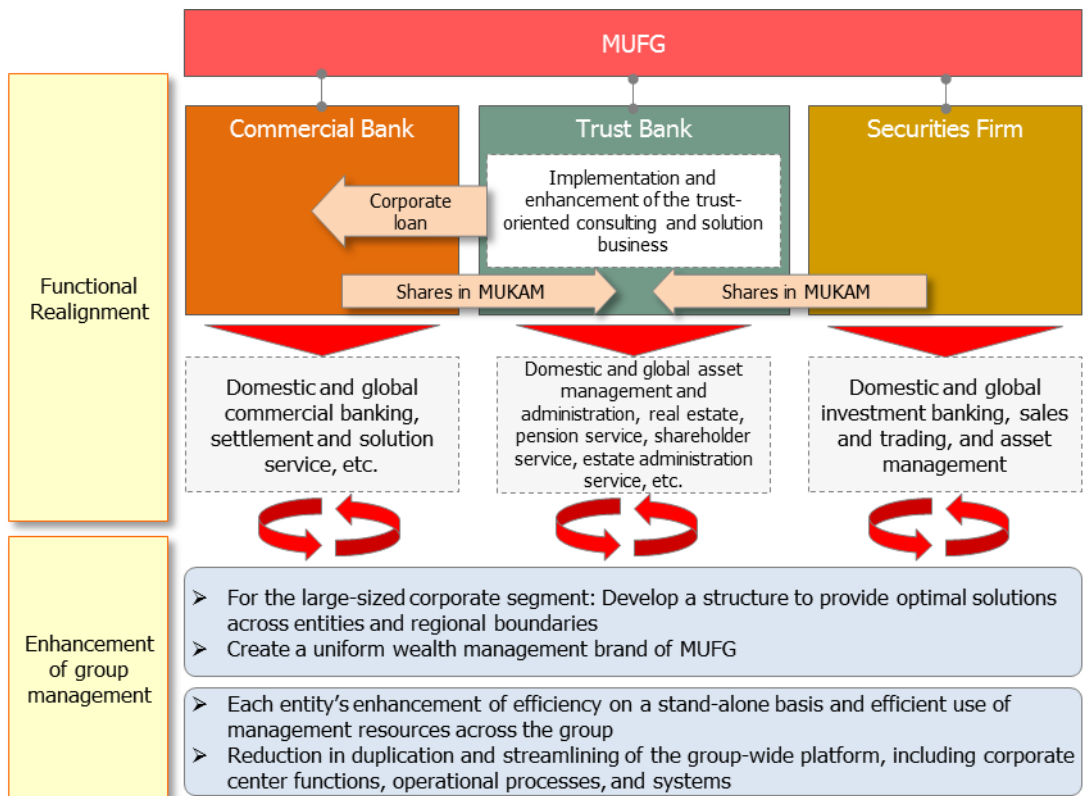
MUFG

Functional Realignment

Commercial Bank

Trust Bank

Securities Firm

Implementation and enhancement of the trust-oriented consulting and solution business

Corporate loan

Shares in MUKAM

Shares in MUKAM

Domestic and global commercial banking, settlement and solution service, etc.

Domestic and global asset management and administration, real estate, pension service, shareholder service, estate administration service, etc.

Domestic and global investment banking, sales and trading, and asset management

Enhancement of group management

➢ For the large-sized corporate segment: Develop a structure to provide optimal solutions across entities and regional boundaries
➢ Create a uniform wealth management brand of MUFG

➢ Each entity's enhancement of efficiency on a stand-alone basis and efficient use of management resources across the group
➢ Reduction in duplication and streamlining of the group-wide platform, including corporate center functions, operational processes, and systems